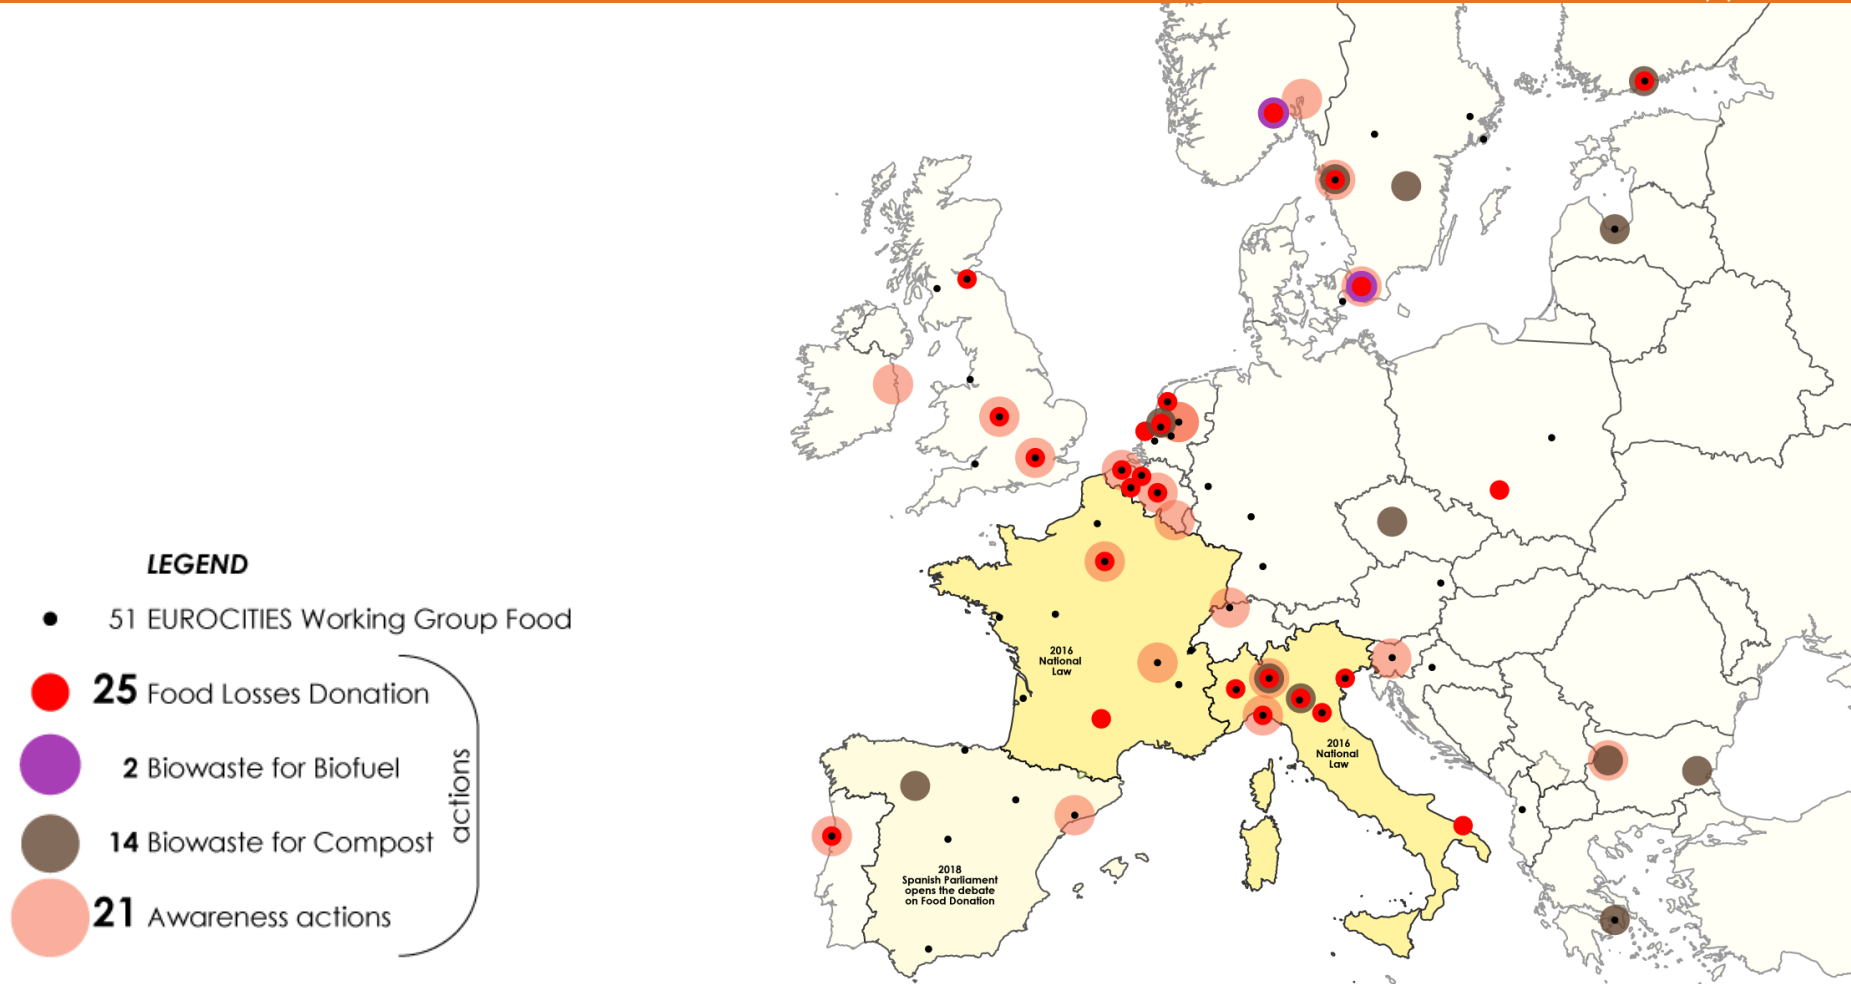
LEGEND

51 EUROCITIES Working Group Food

25 Food Losses Donation

2 Biowaste for Biofuel

14 Biowaste for Compost

21 Awareness actions

actions

2016 National Law

2016 National Law

2018 Spanish Parliament opens the debate on Food Donation